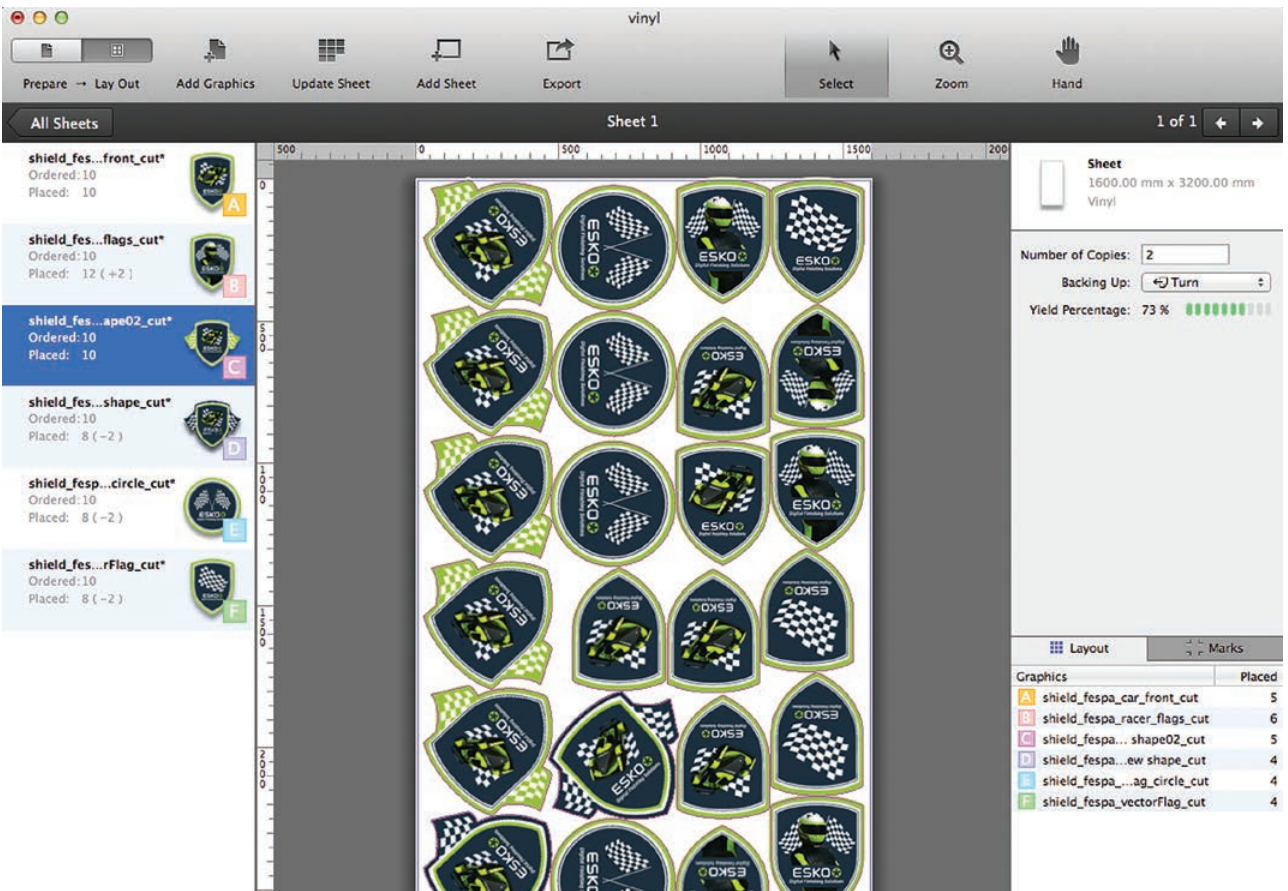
vinyl

Prepare → Lay Out
Add Graphics
Update Sheet
Add Sheet
Export
Select
Zoom
Hand

All Sheets
Sheet 1
1 of 1

shield_fes...front_cut*
Ordered: 10
Placed: 10
A

shield_fes...flags_cut*
Ordered: 10
Placed: 12 (+2)
B

shield_fes...ape02_cut*
Ordered: 10
Placed: 10
C

shield_fes...shape_cut*
Ordered: 10
Placed: 8 (−2)
D

shield_fesp...circle_cut*
Ordered: 10
Placed: 8 (−2)
E

shield_fes...rFlag_cut*
Ordered: 10
Placed: 8 (−2)
F

500 0 500 1000 1500 200

0 500 1000 1500 2000

ESKO
Digital Finishing Solutions

Sheet
1600.00 mm x 3200.00 mm
Vinyl

Number of Copies: 2
Backing Up: Turn
Yield Percentage: 73 %

Layout
Marks

| Graphics | Placed |
|---|---|
| A shield_fespa_car_front_cut | 5 |
| B shield_fespa_racer_flags_cut | 6 |
| C shield_fespa... shape02_cut | 5 |
| D shield_fespa...ew shape_cut | 4 |
| E shield_fespa_...ag_circle_cut | 4 |
| F shield_fespa_vectorFlag_cut | 4 |